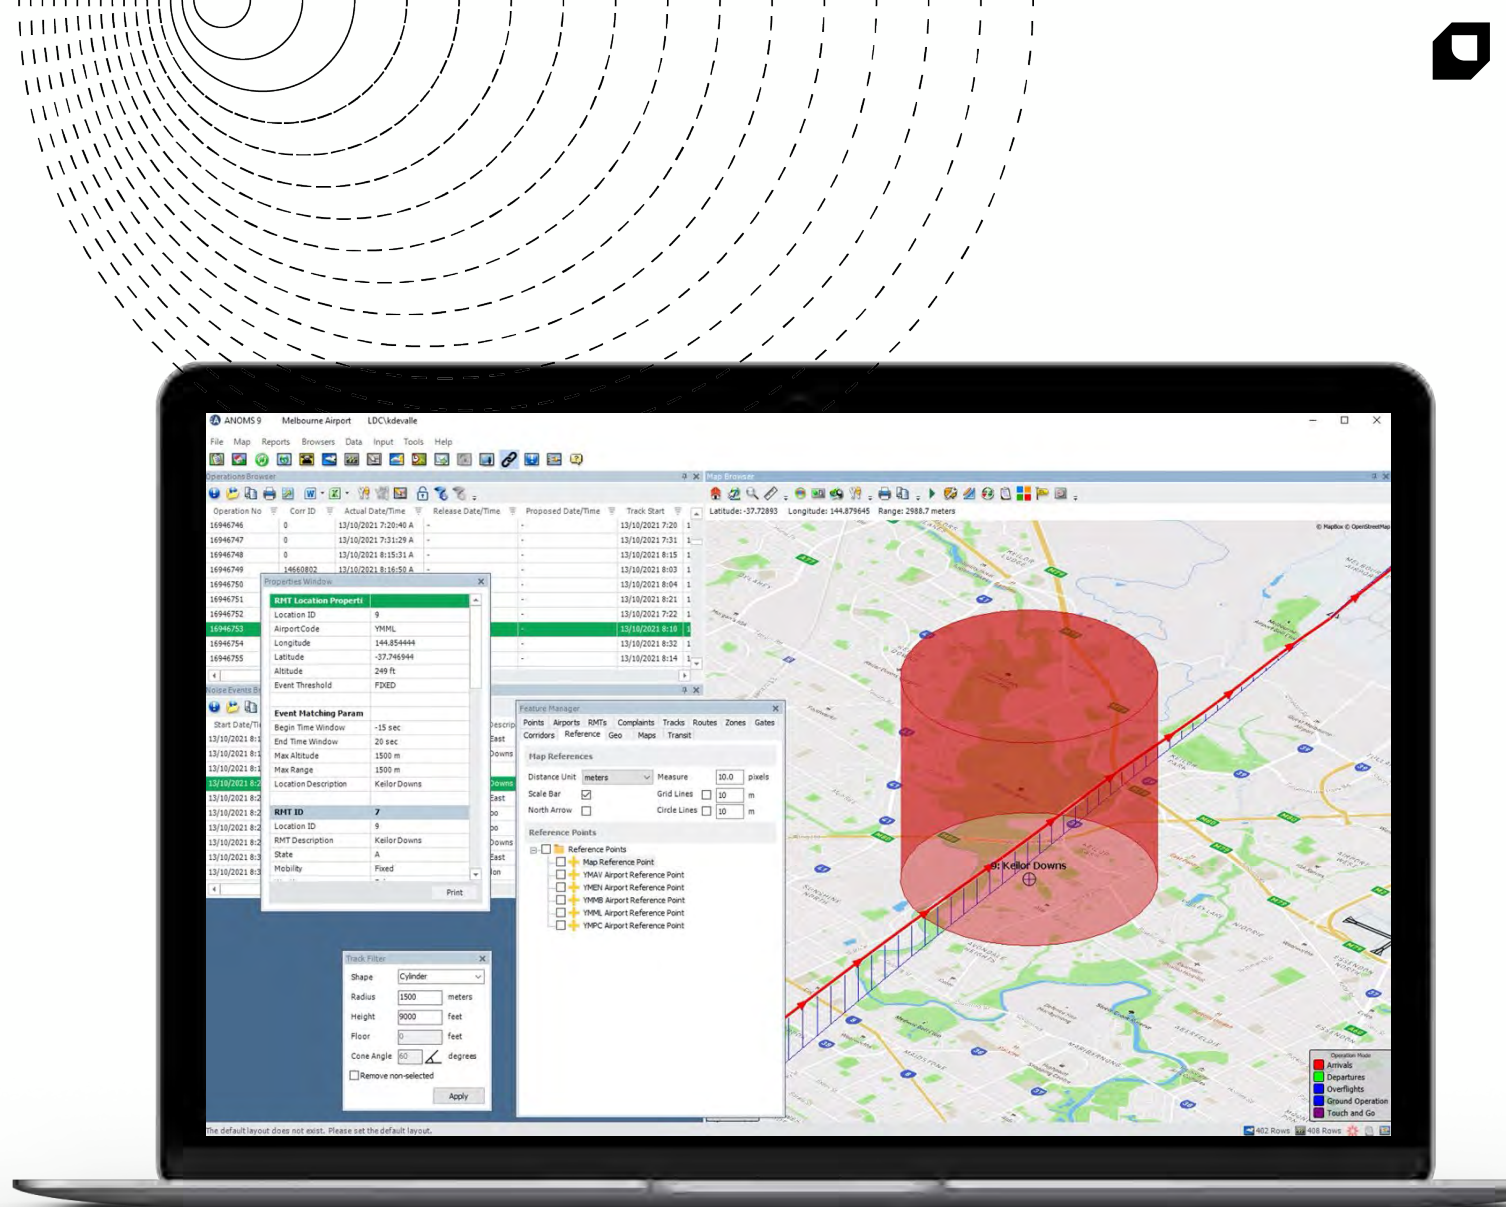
ANOMS 9 Melbourne Airport LDC\kdevalle

File Map Reports Browsers Data Input Tools Help

Operations Browser

| Operation No | Corr ID | Actual Date/Time | Release Date/Time | Proposed Date/Time | Track Start |
|---|---|---|---|---|---|
| 16946746 | 0 | 13/10/2021 7:20:40 A | - | - | 13/10/2021 7:20 |
| 16946747 | 0 | 13/10/2021 7:31:29 A | - | - | 13/10/2021 7:31 |
| 16946748 | 0 | 13/10/2021 8:15:31 A | - | - | 13/10/2021 8:15 |
| 16946749 | 14660802 | 13/10/2021 8:16:50 A | - | - | 13/10/2021 8:03 |
| 16946750 | | | | - | 13/10/2021 8:04 |
| 16946751 | | | | - | 13/10/2021 8:21 |
| 16946752 | | | | - | 13/10/2021 7:22 |
| 16946753 | | | | - | 13/10/2021 8:10 |
| 16946754 | | | | - | 13/10/2021 8:32 |
| 16946755 | | | | - | 13/10/2021 8:14 |

Properties Window

| RMT Location Properti | |
|---|---|
| Location ID | 9 |
| AirportCode | YMML |
| Longitude | 144.854444 |
| Latitude | -37.746944 |
| Altitude | 249 ft |
| Event Threshold | FIXED |
| Event Matching Param | |
| Begin Time Window | -15 sec |
| End Time Window | 20 sec |
| Max Altitude | 1500 m |
| Max Range | 1500 m |
| Location Description | Keilor Downs |
| RMT ID | 7 |
| Location ID | 9 |
| RMT Description | Keilor Downs |
| State | A |
| Mobility | Fixed |

Print

Noise Events Br

Start Date/Ti
13/10/2021 8:1
13/10/2021 8:1
13/10/2021 8:1
13/10/2021 8:2
13/10/2021 8:2
13/10/2021 8:2
13/10/2021 8:2
13/10/2021 8:2
13/10/2021 8:3
13/10/2021 8:3

Feature Manager

Points Airports RMTs Complaints Tracks Routes Zones Gates Corridors Reference Geo Maps Transit

Map References

Distance Unit meters Measure 10.0 pixels
Scale Bar Grid Lines 10 m
North Arrow Circle Lines 10 m

Reference Points

Reference Points
Map Reference Point
YMAV Airport Reference Point
YMEN Airport Reference Point
YMMB Airport Reference Point
YMML Airport Reference Point
YMPC Airport Reference Point

Track Filter

Shape Cylinder
Radius 1500 meters
Height 9000 feet
Floor 0 feet
Cone Angle 60 degrees
Remove non-selected
Apply

Map Browser

Latitude: -37.72893 Longitude: 144.879645 Range: 2988.7 meters

© MapBox © OpenStreetMap

9: Keilor Downs

Operation Mode
Arrivals
Departures
Overflights
Ground Operation
Touch and Go

The default layout does not exist. Please set the default layout.

402 Rows 408 Rows